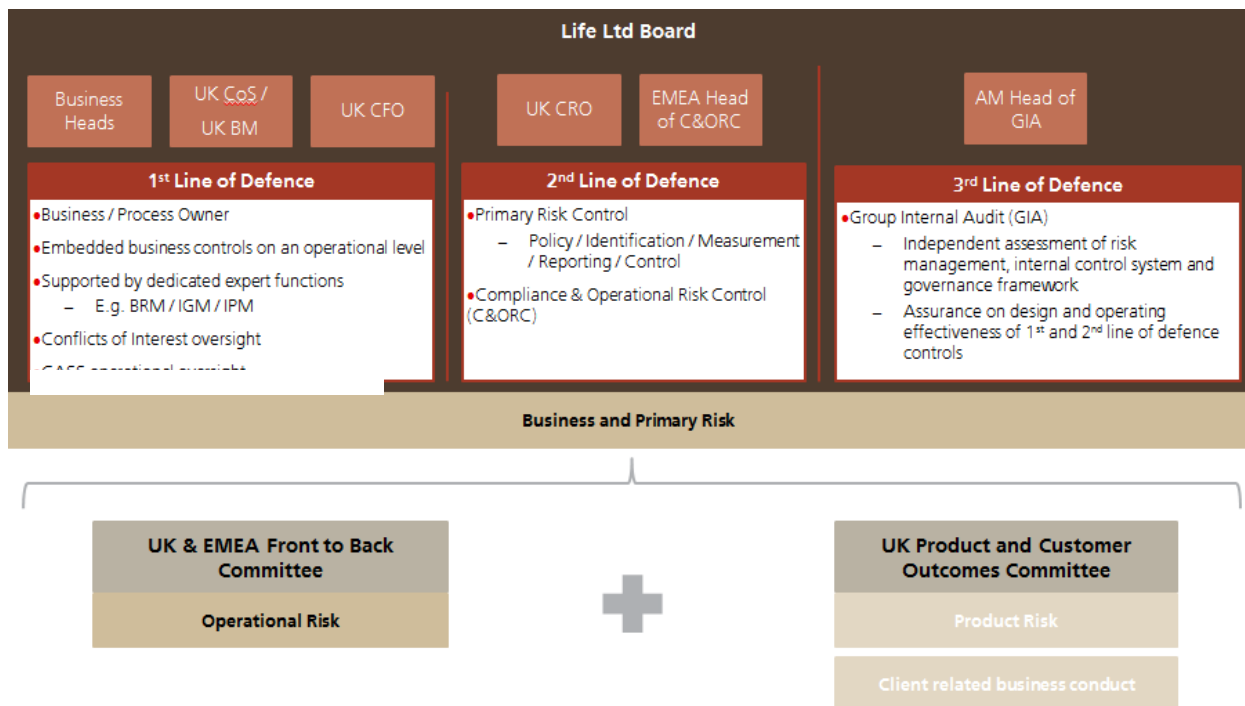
Life Ltd Board

Business Heads

UK CoS / UK BM

UK CFO

UK CRO

EMEA Head of C&ORC

AM Head of GIA

1st Line of Defence

•Business / Process Owner

•Embedded business controls on an operational level

•Supported by dedicated expert functions

– E.g. BRM / IGM / IPM

•Conflicts of Interest oversight

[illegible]

2nd Line of Defence

•Primary Risk Control

– Policy / Identification / Measurement / Reporting / Control

•Compliance & Operational Risk Control (C&ORC)

3rd Line of Defence

•Group Internal Audit (GIA)

– Independent assessment of risk management, internal control system and governance framework

– Assurance on design and operating effectiveness of 1st and 2nd line of defence controls

Business and Primary Risk

UK & EMEA Front to Back Committee

Operational Risk

UK Product and Customer Outcomes Committee

Product Risk

Client related business conduct